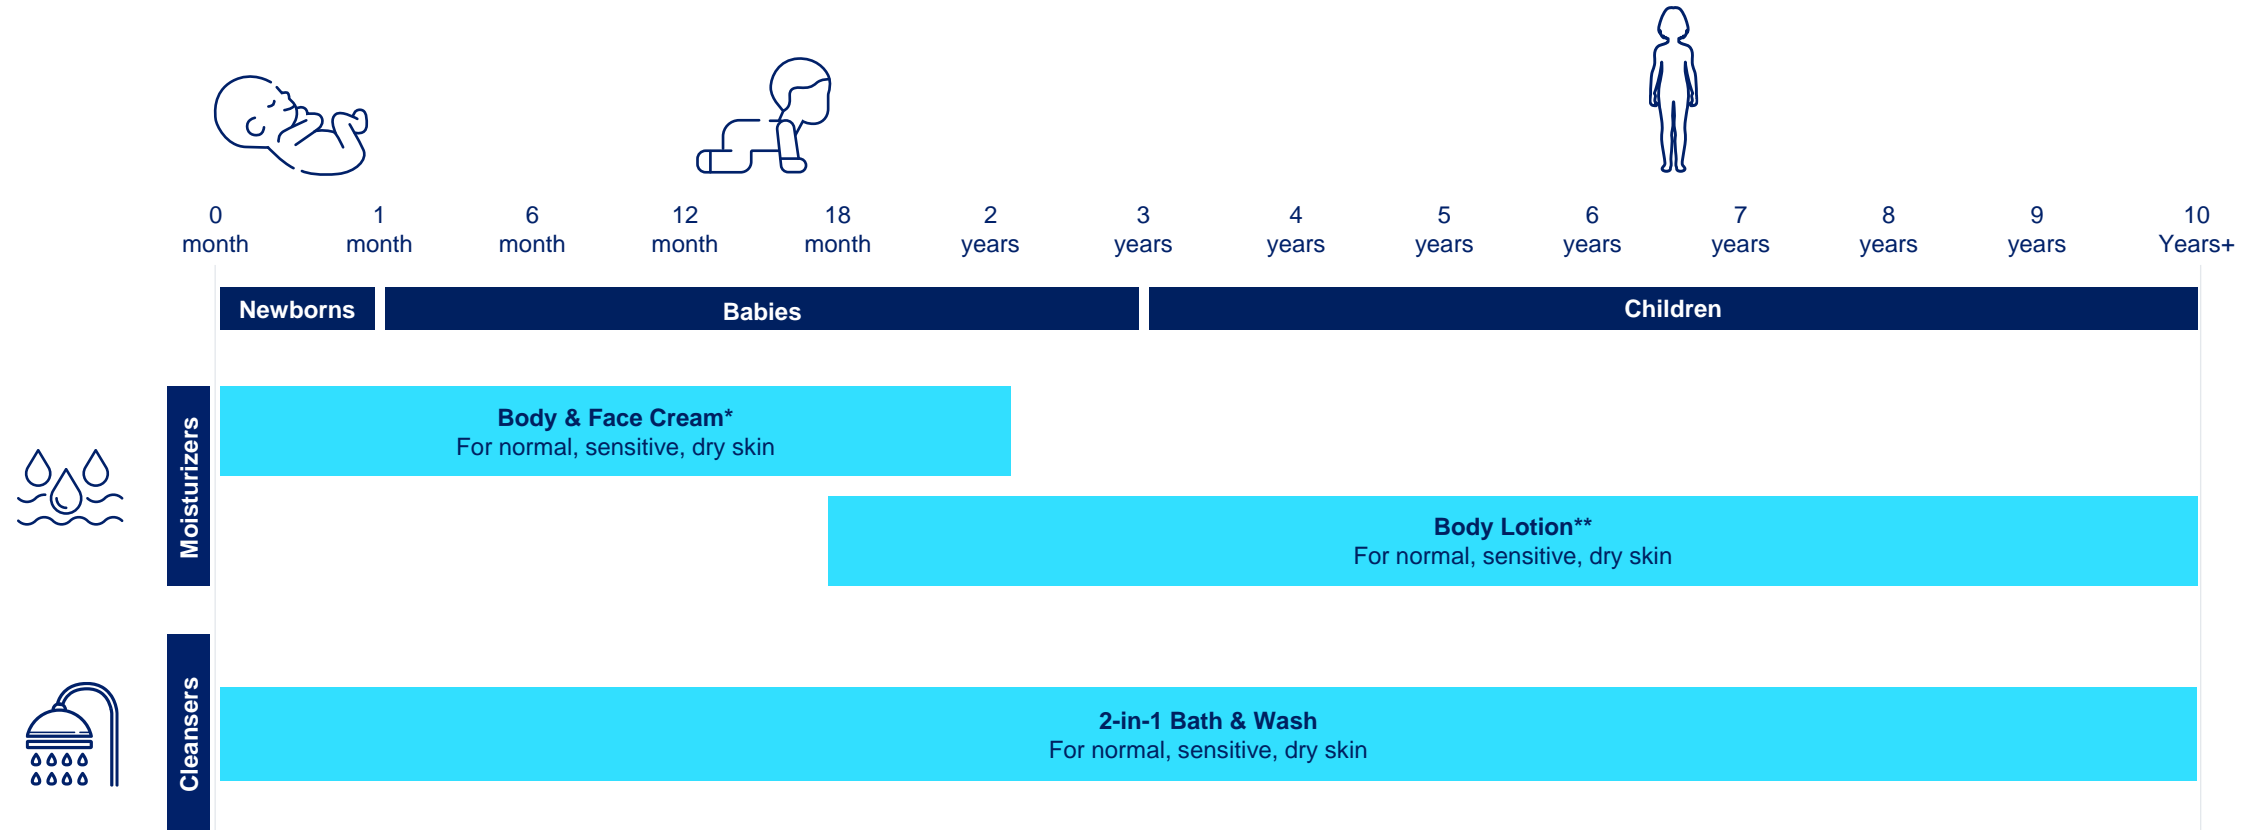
0 month | 1 month | 6 month | 12 month | 18 month | 2 years | 3 years | 4 years | 5 years | 6 years | 7 years | 8 years | 9 years | 10 Years+

Newborns | Babies | Children

Moisturizers

Body & Face Cream*
For normal, sensitive, dry skin

Body Lotion**
For normal, sensitive, dry skin

Cleansers

2-in-1 Bath & Wash
For normal, sensitive, dry skin